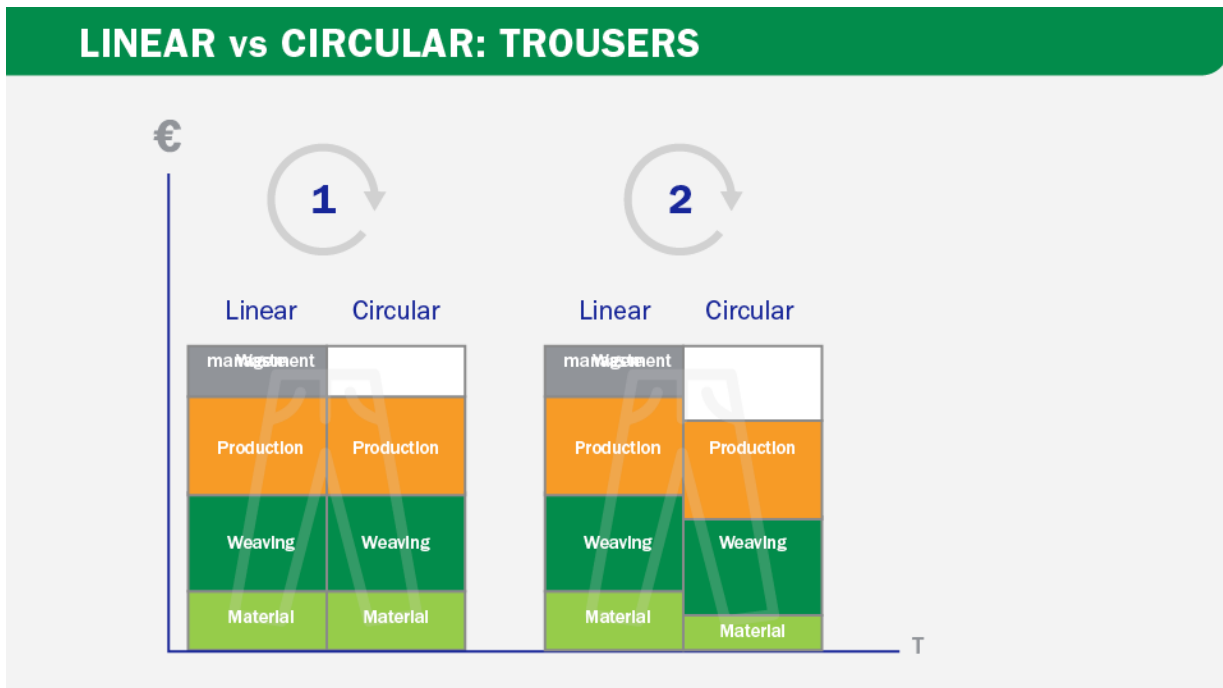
LINEAR vs CIRCULAR: TROUSERS

€

1

2

Linear

Circular

Linear

Circular

Waste management

Production

Production

Weaving

Weaving

Material

Material

Waste management

Production

Production

Weaving

Weaving

Material

Material

T